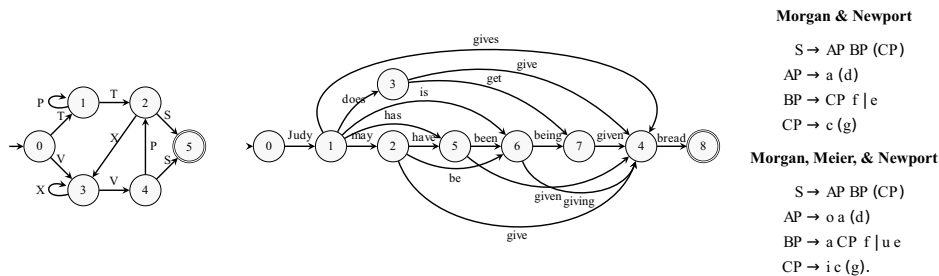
P
1
T
2
S
T
0
X
5
V
P
S
X
3
V
4

gives
give
3
get
does
is
has
0
Judy
1
may
2
have
5
been
6
being
7
given
4
bread
8
be
given
giving
give

Morgan & Newport

S → AP BP (CP)
AP → a (d)
BP → CP f | e
CP → c (g)

Morgan, Meier, & Newport

S → AP BP (CP)
AP → o a (d)
BP → a CP f | u e
CP → i c (g).